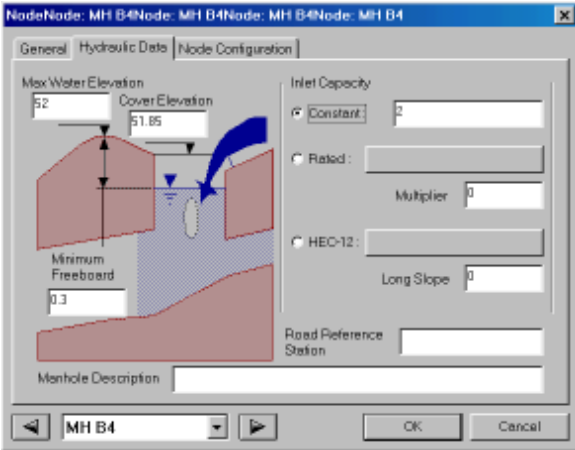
NodeNode: MH B4Node: MH B4Node: MH B4Node: MH B4

General | Hydraulic Data | Node Configuration

Max Water Elevation
52
Cover Elevation
51.85

Minimum Freeboard
0.3

Inlet Capacity
Constant : 2
Rated :
Multiplier 0
HEC-12 :
Long Slope 0

Road Reference Station

Manhole Description

MH B4

OK
Cancel